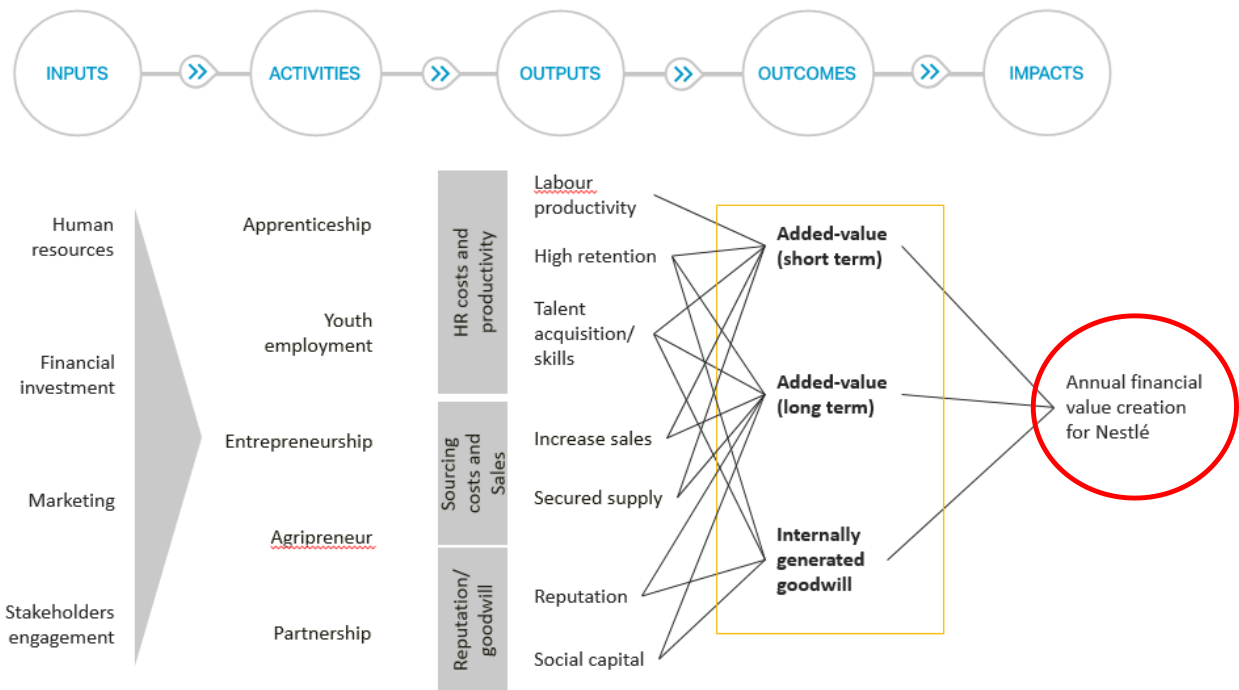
INPUTS
ACTIVITIES
OUTPUTS
OUTCOMES
IMPACTS

Human resources

Financial investment

Marketing

Stakeholders engagement

Apprenticeship

Youth employment

Entrepreneurship

Agripreneur

Partnership

HR costs and productivity

Sourcing costs and Sales

Reputation/ goodwill

Labour productivity

High retention

Talent acquisition/ skills

Increase sales

Secured supply

Reputation

Social capital

**Added-value (short term)**

**Added-value (long term)**

**Internally generated goodwill**

Annual financial value creation for Nestlé